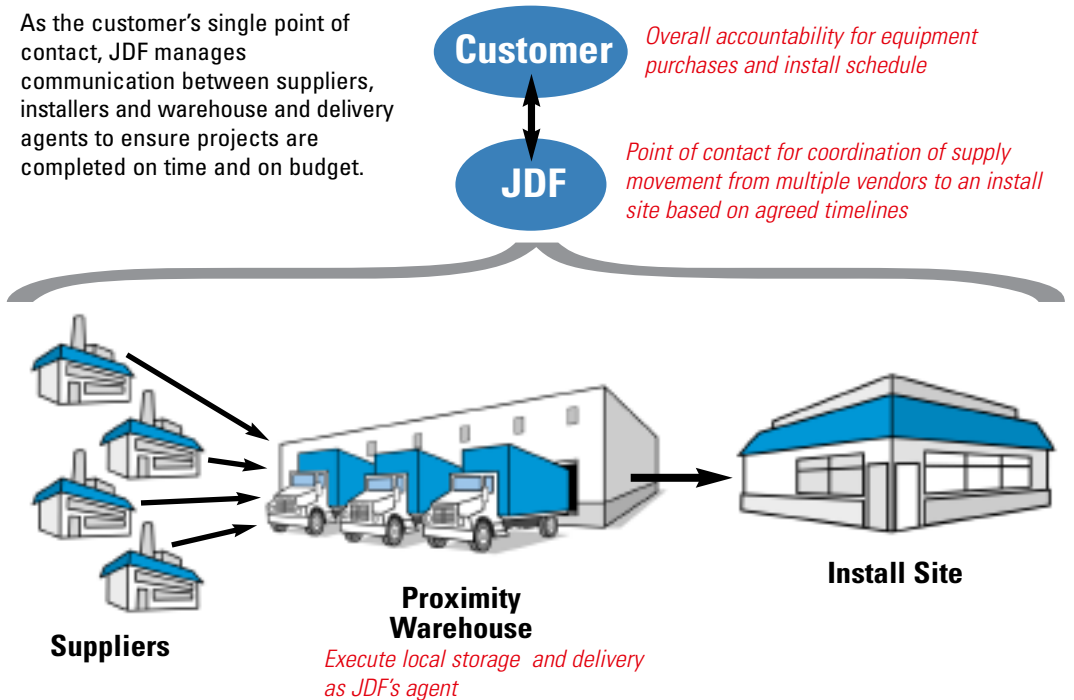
As the customer's single point of contact, JDF manages communication between suppliers, installers and warehouse and delivery agents to ensure projects are completed on time and on budget.

Customer

Overall accountability for equipment purchases and install schedule

JDF

Point of contact for coordination of supply movement from multiple vendors to an install site based on agreed timelines

Suppliers

Proximity Warehouse

Execute local storage and delivery as JDF's agent

Install Site